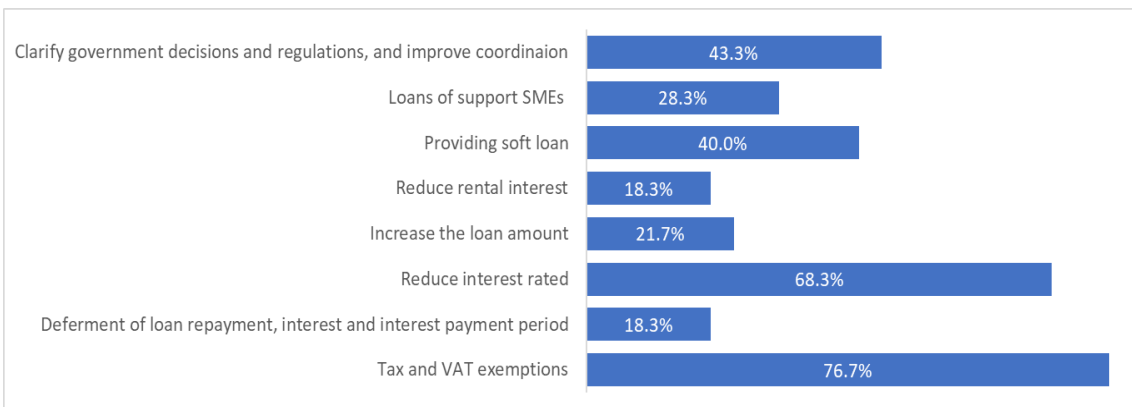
Clarify government decisions and regulations, and improve coordinaion 43.3%

Loans of support SMEs 28.3%

Providing soft loan 40.0%

Reduce rental interest 18.3%

Increase the loan amount 21.7%

Reduce interest rated 68.3%

Deferment of loan repayment, interest and interest payment period 18.3%

Tax and VAT exemptions 76.7%